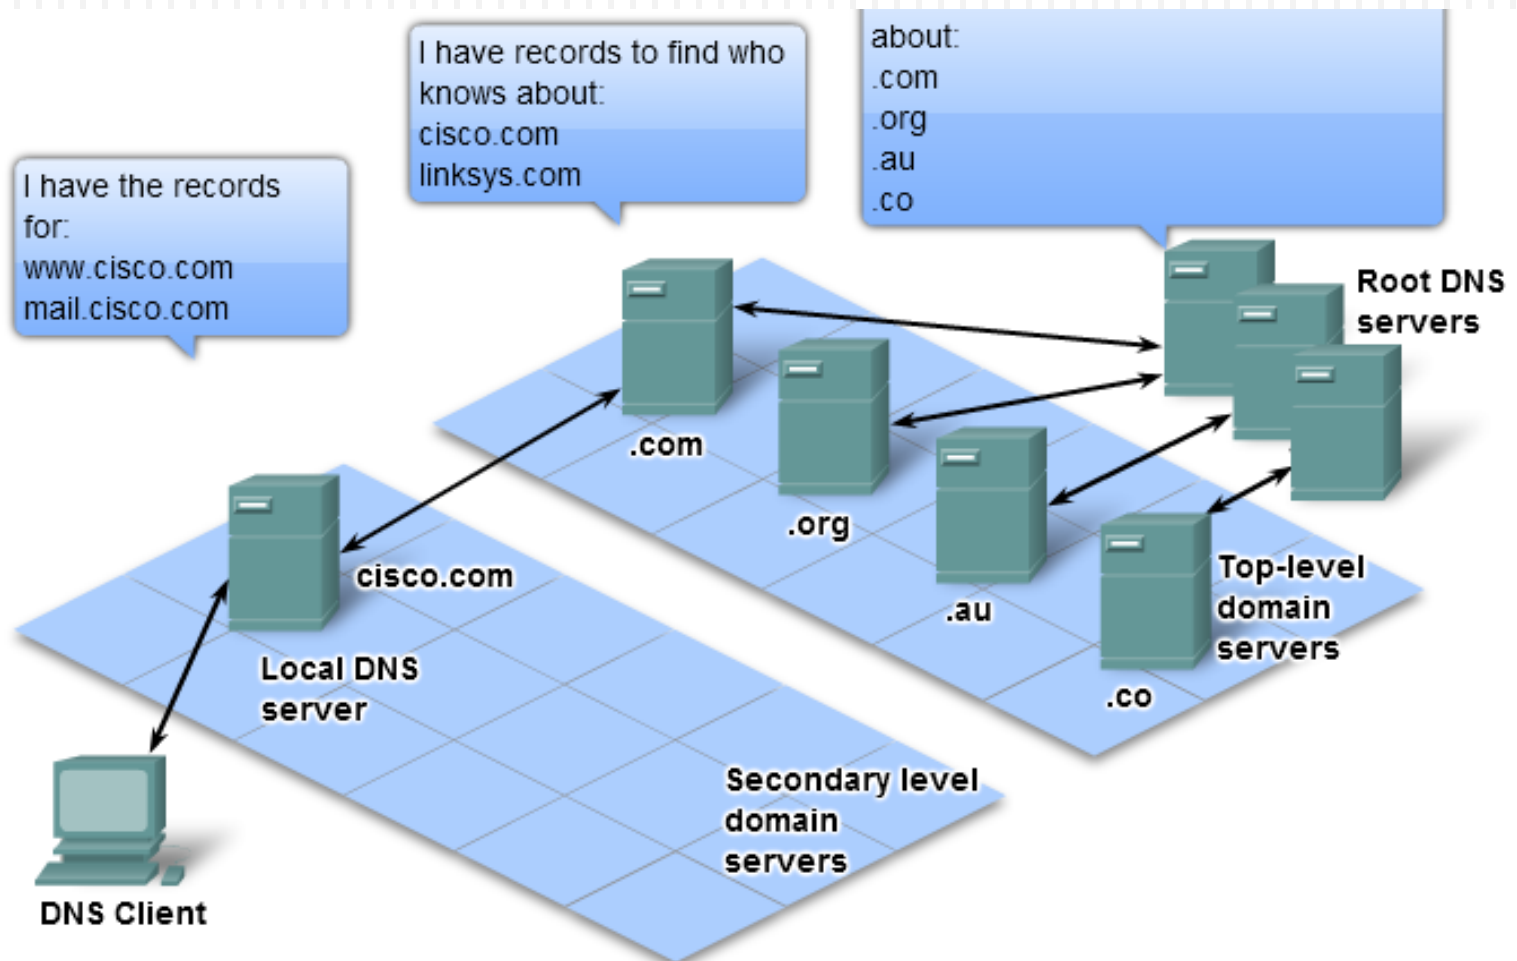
about:
.com
.org
.au
.co

I have records to find who knows about:
cisco.com
linksys.com

I have the records for:
www.cisco.com
mail.cisco.com

Root DNS servers

.com

.org

.au

.co

Top-level domain servers

cisco.com

Local DNS server

Secondary level domain servers

DNS Client